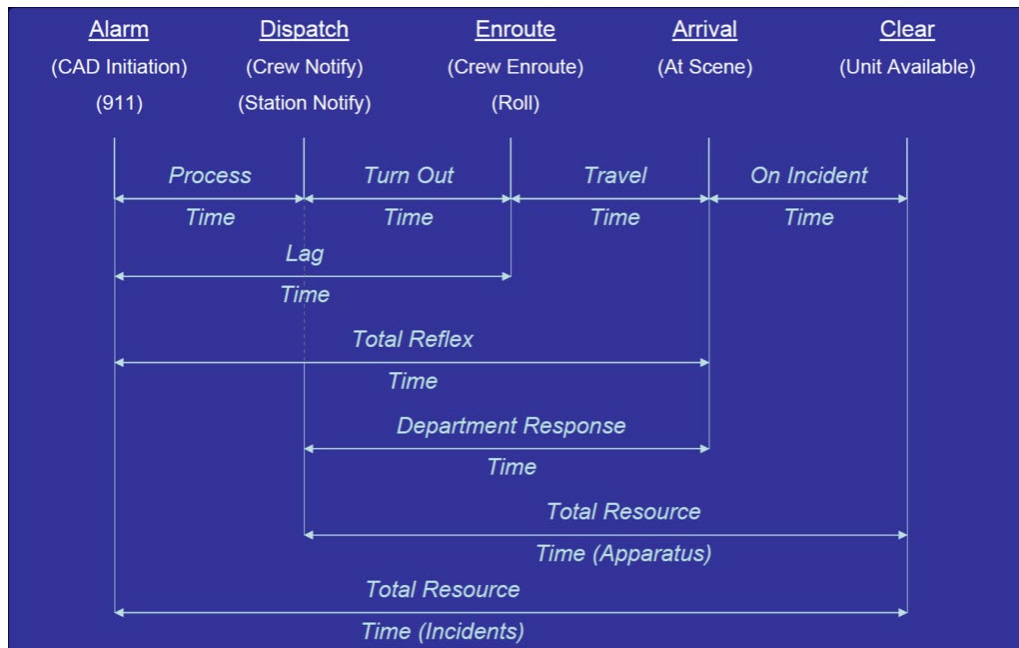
Alarm
(CAD Initiation)
(911)

Dispatch
(Crew Notify)
(Station Notify)

Enroute
(Crew Enroute)
(Roll)

Arrival
(At Scene)

Clear
(Unit Available)

Process Time

Turn Out Time

Travel Time

On Incident Time

Lag Time

Total Reflex Time

Department Response Time

Total Resource Time (Apparatus)

Total Resource Time (Incidents)